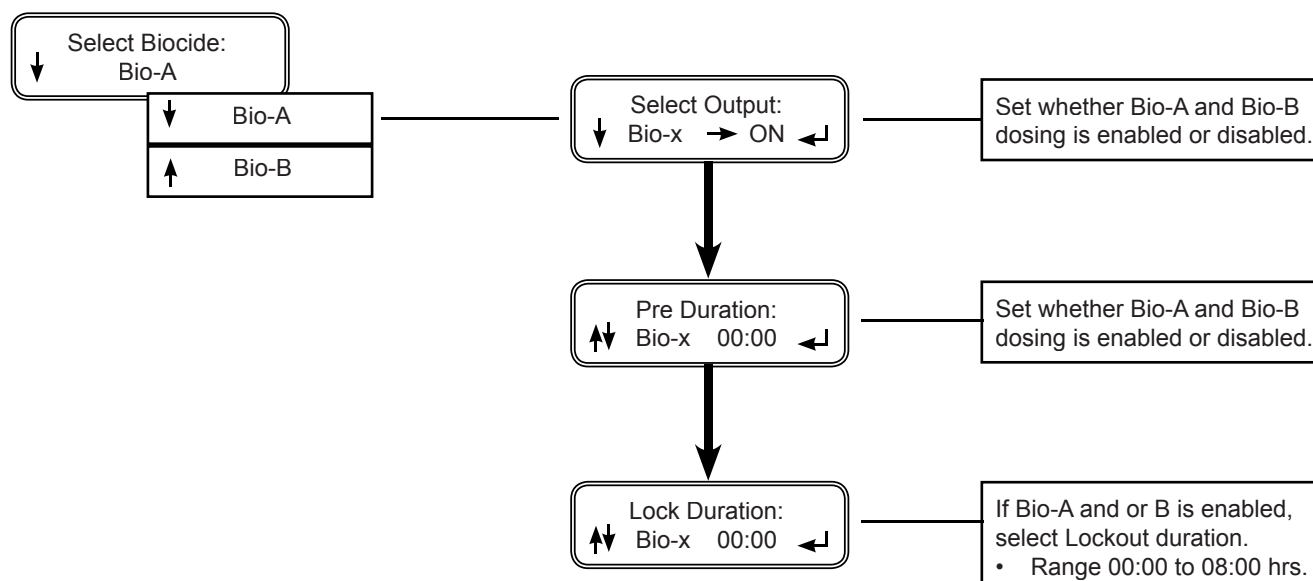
Select Biocide:
Bio-A

Bio-A

Bio-B

Select Output:
Bio-x → ON

Set whether Bio-A and Bio-B dosing is enabled or disabled.

Pre Duration:
Bio-x 00:00

Set whether Bio-A and Bio-B dosing is enabled or disabled.

Lock Duration:
Bio-x 00:00

If Bio-A and or B is enabled, select Lockout duration.
• Range 00:00 to 08:00 hrs.